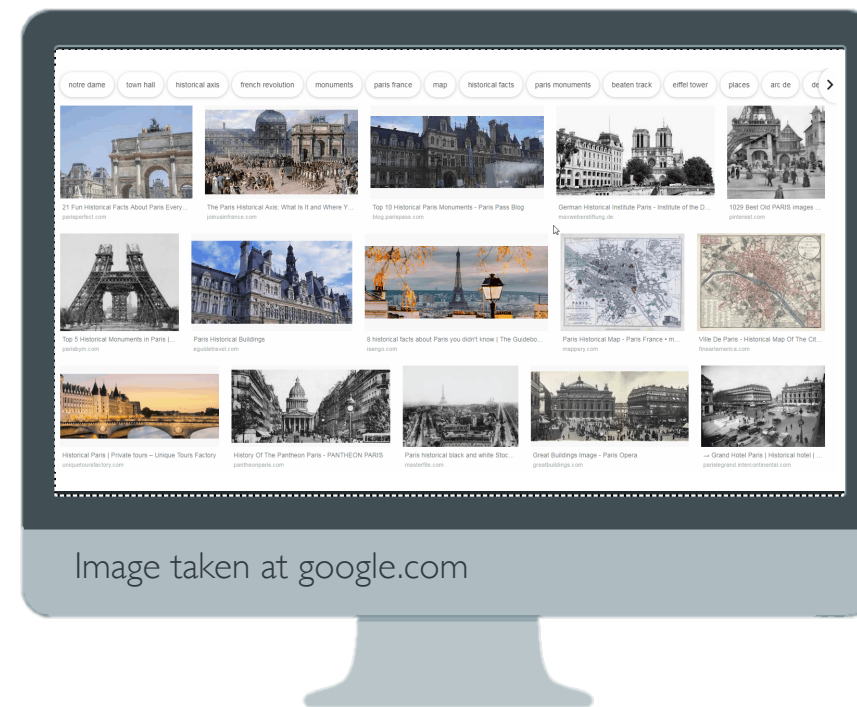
notre dame | town hall | historical axis | french revolution | monuments | paris france | map | historical facts | paris monuments | beaten track | eiffel tower | places | arc de | de

21 Fun Historical Facts About Paris Every...
parisperfect.com

The Paris Historical Axis: What Is It and Where Y...
joinusinfrance.com

Top 10 Historical Paris Monuments - Paris Pass Blog
blog.parispass.com

German Historical Institute Paris - Institute of the D...
maxweberstiftung.de

1029 Best Old PARIS images ...
pinterest.com

Top 5 Historical Monuments in Paris | ...
parisbym.com

Paris Historical Buildings
aguidetravel.com

8 historical facts about Paris you didn't know | The Guidebo...
isango.com

Paris Historical Map - Paris France • m...
mappery.com

Ville De Paris - Historical Map Of The Cit...
fineartamerica.com

Historical Paris | Private tours – Unique Tours Factory
uniquetoursfactory.com

History Of The Pantheon Paris - PANTHEON PARIS
pantheonparis.com

Paris historical black and white Stoc...
masterfile.com

Great Buildings Image - Paris Opera
greatbuildings.com

→ Grand Hotel Paris | Historical hotel | ...
parisgrand.intercontinental.com

Image taken at google.com